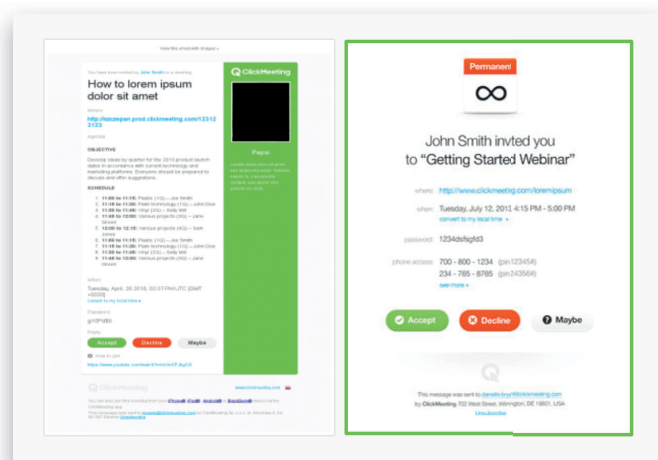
View this email with images »

You have been invited by John Smith to a meeting

How to lorem ipsum dolor sit amet

Where

http://czczepan.prod.clickmeeting.com/123123123

Agenda

OBJECTIVE

Develop ideas by quarter for the 2016 product launch dates in accordance with current technology and marketing platforms. Everyone should be prepared to discuss and offer suggestions.

SCHEDULE

1. 11:00 to 11:15: Plastic (1Q) – Joe Smith
2. 11:15 to 11:30: Paper technology (1Q) – John Doe
3. 11:30 to 11:45: Vinyl (2Q) – Sally Mill
4. 11:45 to 12:00: Various projects (2Q) – Jane Smart
5. 12:00 to 12:15: Various projects (4Q) – Sam Jones
6. 11:00 to 11:15: Plastic (1Q) – Joe Smith
7. 11:15 to 11:30: Paper technology (1Q) – John Doe
8. 11:30 to 11:45: Vinyl (2Q) – Sally Mill
9. 11:45 to 12:00: Various projects (2Q) – Jane Smart

When

Tuesday, April, 26 2016, 03:07 PM UTC [GMT +0000]

convert to my local time »

Password

gYtPW80

Reply

Accept Decline Maybe

How to join

https://www.youtube.com/watch?v=n3rEF-8g0I

ClickMeeting

Popin

ClickMeeting

www.clickmeeting.com

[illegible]

Permanent

∞

John Smith invted you to “Getting Started Webinar”

when: http://www.clickmeeting.com/loremipsum

when: Tuesday, July 12, 2013, 4:15 PM - 5:00 PM

convert to my local time »

password: 1234dsfsgfd3

phone access: 700 - 800 - 1234 (pin123454)

234 - 765 - 8765 (pin243564)

see more »

Accept Decline Maybe

This message was sent to danelle.boyd@clickmeeting.com by ClickMeeting 702 West Street, Wilmington, DE 19801, USA

Unsubscribe